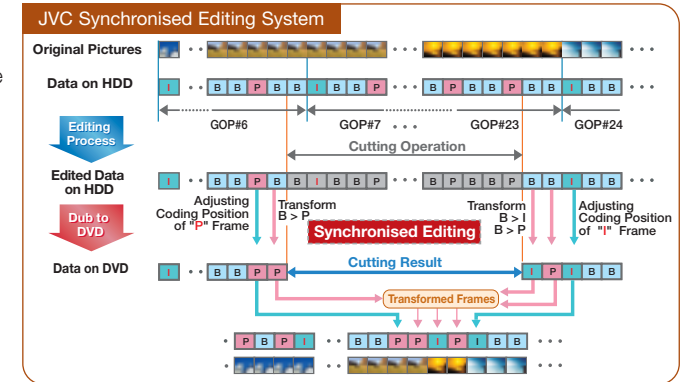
JVC Synchronised Editing System

Original Pictures

Data on HDD

I B B P B B I B B P B P B B P B B I B B

GOP#6 GOP#7 GOP#23 GOP#24

Editing Process

Cutting Operation

Edited Data on HDD

I B B P B B I B B P B P B B P B B I B B

Adjusting Coding Position of "P" Frame

Transform B > P

Transform B > I B > P

Adjusting Coding Position of "I" Frame

Dub to DVD

Synchronised Editing

Data on DVD

I B B P P

Cutting Result

I P I B B

Transformed Frames

P B P I B B P P I P I B B